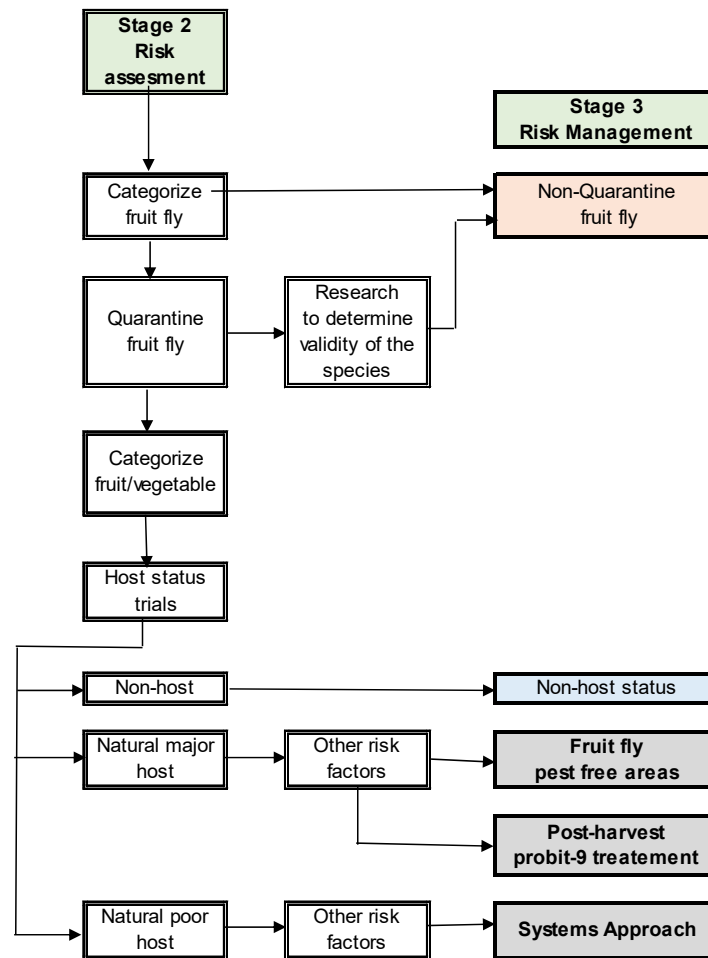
Stage 2
Risk
assesment

Stage 3
Risk Management

Categorize fruit fly

Non-Quarantine fruit fly

Quarantine fruit fly

Research to determine validity of the species

Categorize fruit/vegetable

Host status trials

Non-host

Non-host status

Natural major host

Other risk factors

Fruit fly pest free areas

Post-harvest probit-9 treatement

Natural poor host

Other risk factors

Systems Approach